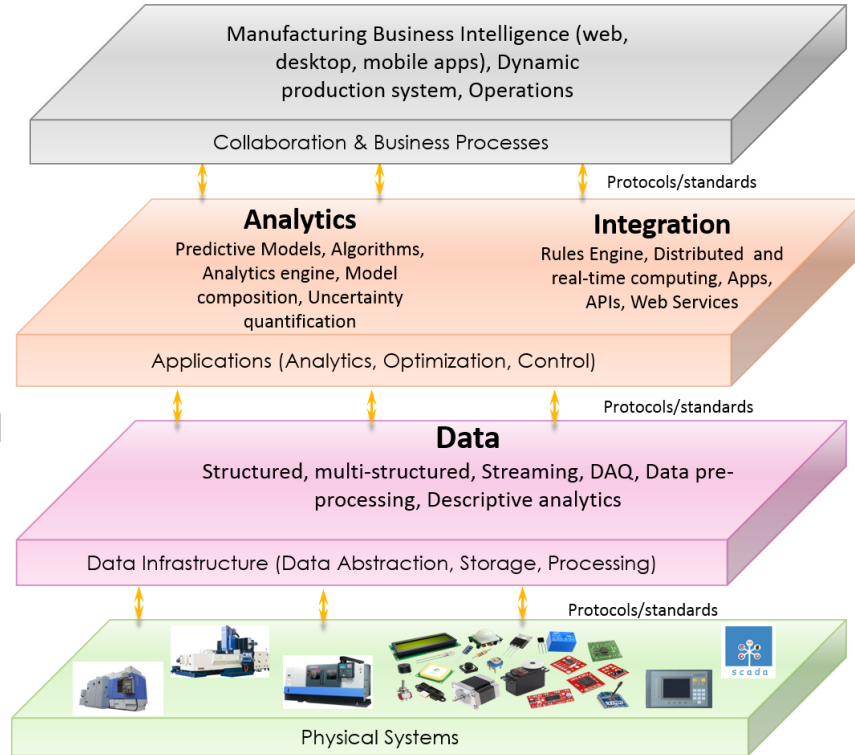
Manufacturing Business Intelligence (web, desktop, mobile apps), Dynamic production system, Operations

Collaboration & Business Processes

Protocols/standards

Analytics
Predictive Models, Algorithms, Analytics engine, Model composition, Uncertainty quantification

Integration
Rules Engine, Distributed and real-time computing, Apps, APIs, Web Services

Applications (Analytics, Optimization, Control)

Protocols/standards

Data
Structured, multi-structured, Streaming, DAQ, Data preprocessing, Descriptive analytics

Data Infrastructure (Data Abstraction, Storage, Processing)

Protocols/standards

scada

Physical Systems